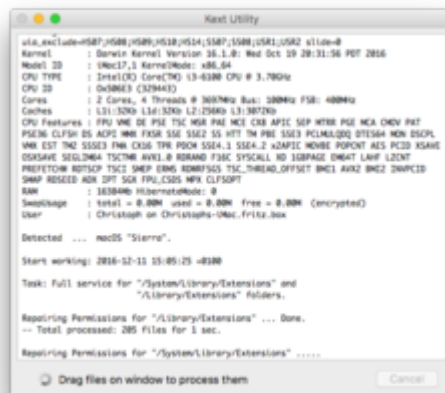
Kext Utility

uia_exclude=HS07;HS08;HS09;HS10;HS14;SS07;SS08;USR1;USR2 slide=0
Kernel : Darwin Kernel Version 16.1.0: Wed Oct 19 20:31:56 PDT 2016
Model ID : iMac17,1 KernelMode: x86_64
CPU TYPE : Intel(R) Core(TM) i3-6100 CPU @ 3.70GHz
CPU ID : 0x506E3 (329443)
Cores : 2 Cores, 4 Threads @ 3697MHz Bus: 100MHz FSB: 400MHz
Caches : L1i:32Kb L1d:32Kb L2:256Kb L3:3072Kb
CPU Features : FPU VME DE PSE TSC MSR PAE MCE CX8 APIC SEP MTRR PGE MCA CMOV PAT PSE36 CLFSH DS ACPI MMX FXSR SSE SSE2 SS HTT TM PBE SSE3 PCLMULQDQ DTES64 MON DSCPL VMX EST TM2 SSSE3 FMA CX16 TPR PDCM SSE4.1 SSE4.2 x2APIC MOVBE POPCNT AES PCID XSAVE OSXSAVE SEGLIM64 TSCTMR AVX1.0 RDRAND F16C SYSCALL XD 1GBPAGE EM64T LAHF LZCNT PREFETCHW RDTSCP TSCI SMEP ERMS RDWRFSGS TSC_THREAD_OFFSET BMI1 AVX2 BMI2 INVPCID SMAP RDSEED ADX IPT SGX FPU_CSDS MPX CLFSOPT
RAM : 16384Mb HibernateMode: 0
SwapUsage : total = 0.00M used = 0.00M free = 0.00M (encrypted)
User : Christoph on Christophs-iMac.fritz.box

Detected ... macOS "Sierra".

Start working: 2016-12-11 15:05:25 +0100

Task: Full service for "/System/Library/Extensions" and "/Library/Extensions" folders.

Repairing Permissions for "/Library/Extensions" ... Done.
-- Total processed: 205 files for 1 sec.

Repairing Permissions for "/System/Library/Extensions" .....

Drag files on window to process them

Cancel